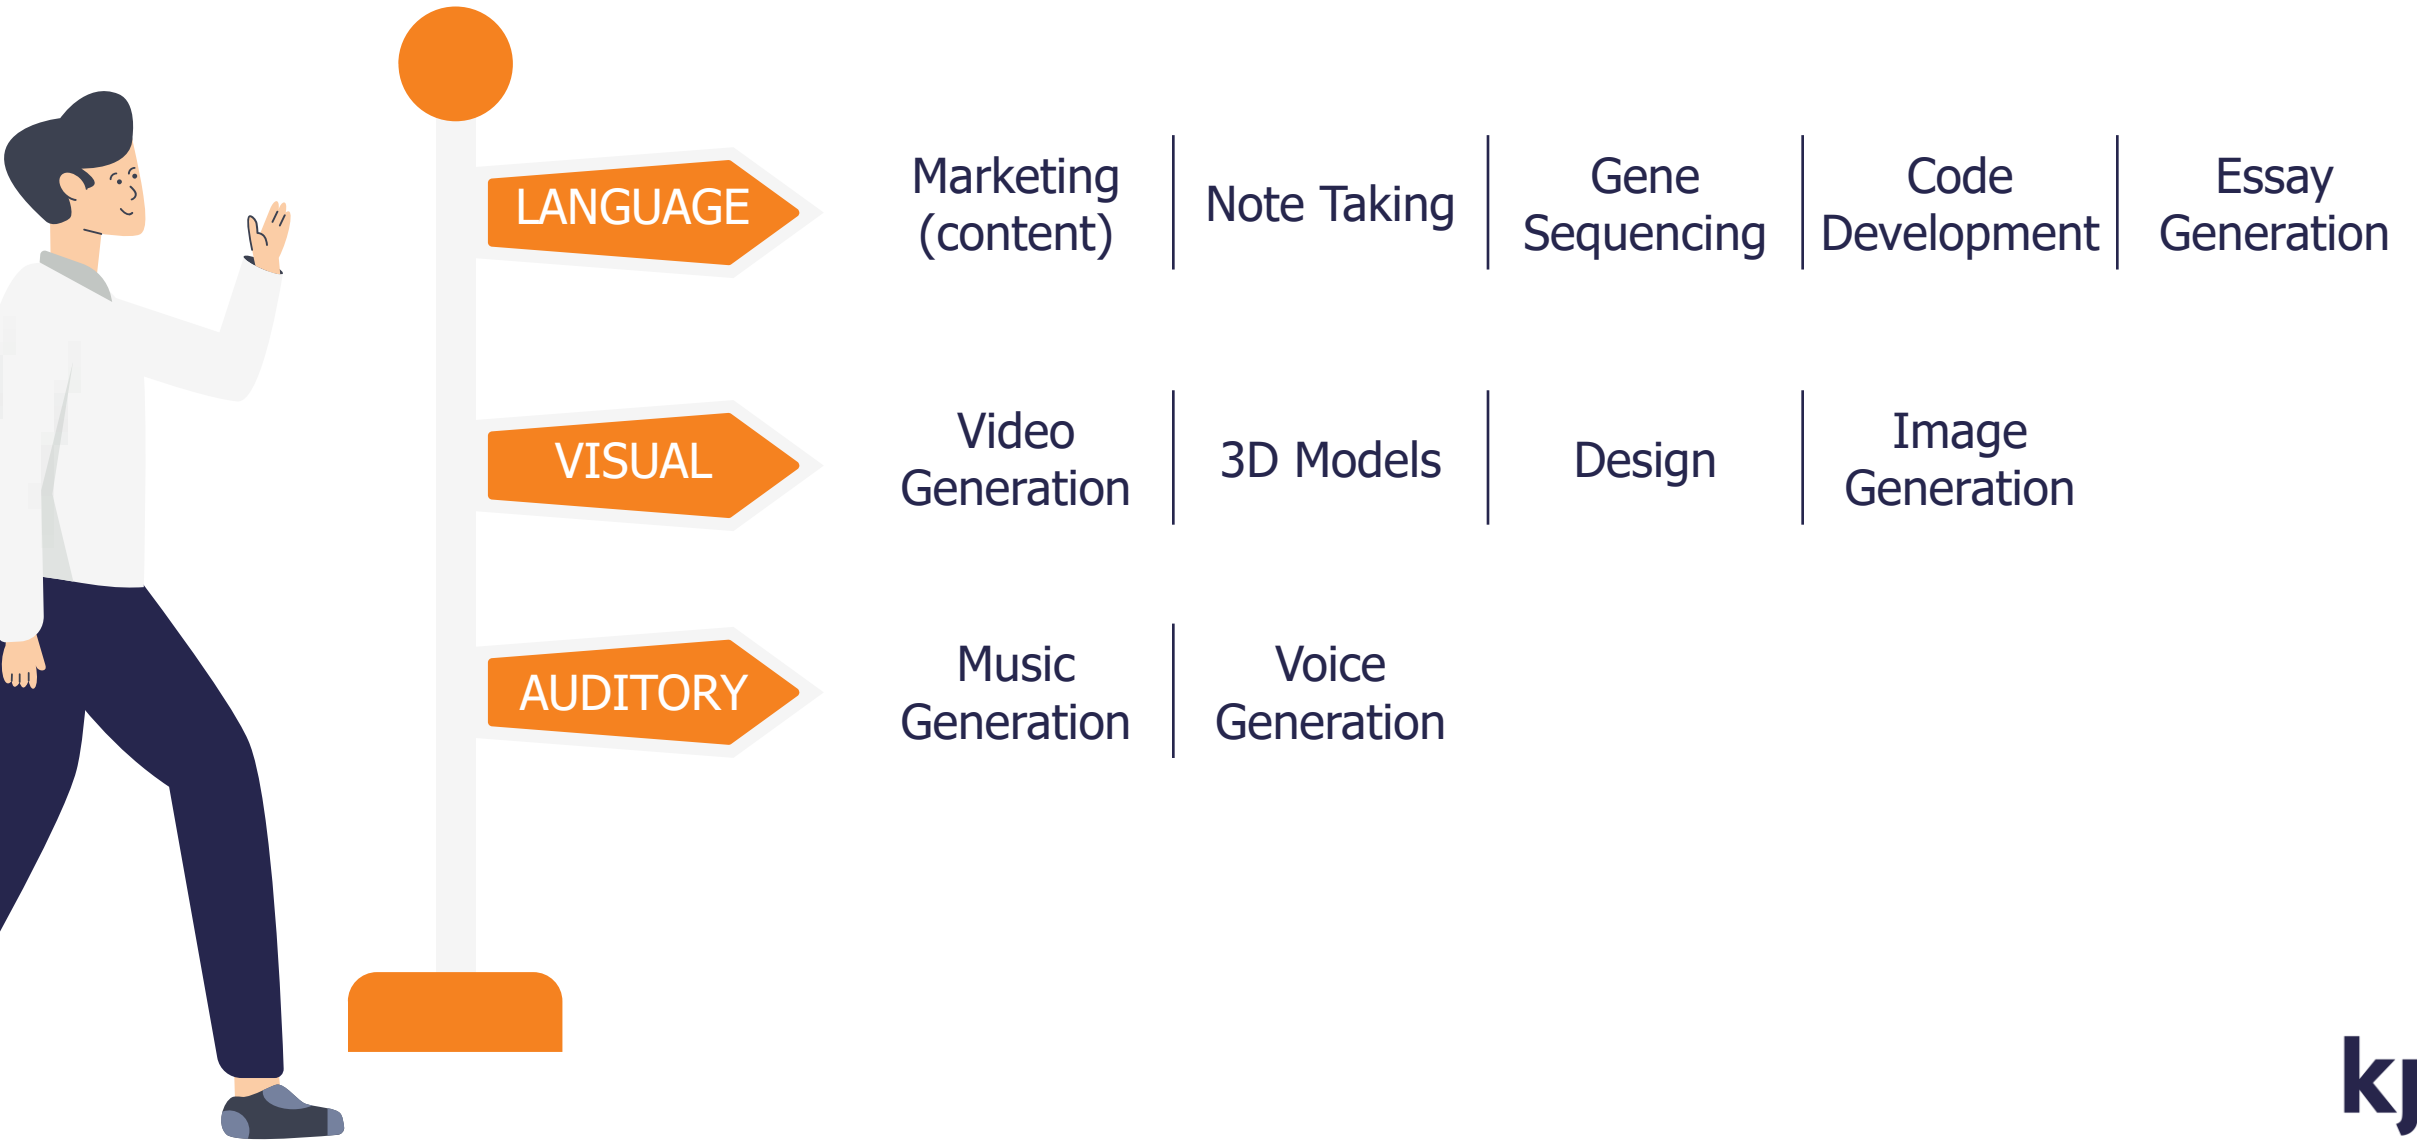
LANGUAGE

Marketing (content)

Note Taking

Gene Sequencing

Code Development

Essay Generation

VISUAL

Video Generation

3D Models

Design

Image Generation

AUDITORY

Music Generation

Voice Generation

kj